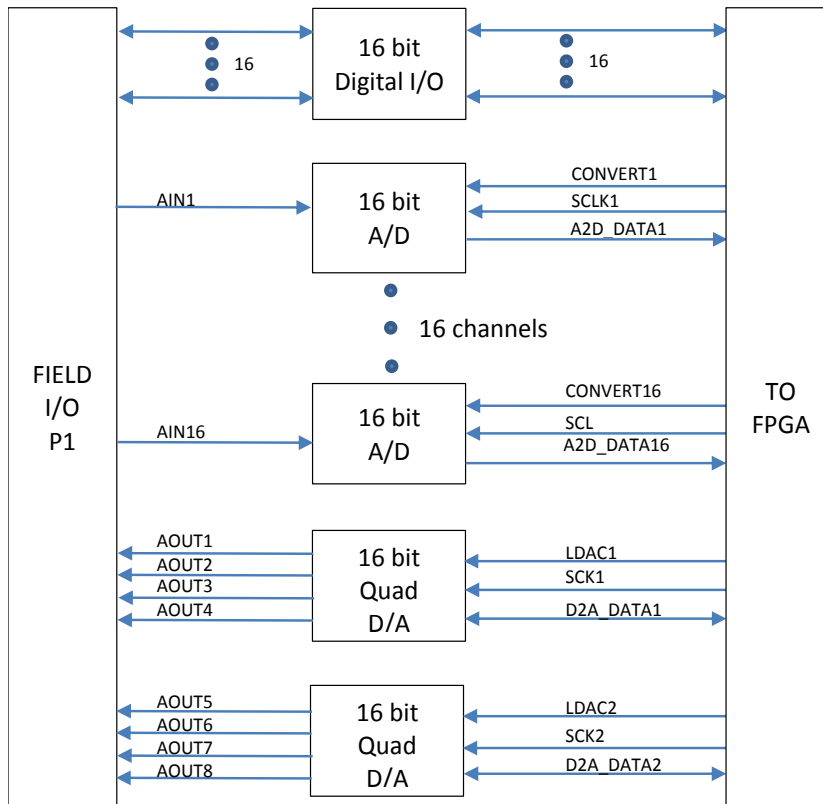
FIELD
I/O
P1

16
16 bit
Digital I/O
16

AIN1
16 bit
A/D
CONVERT1
SCLK1
A2D_DATA1

16 channels

AIN16
16 bit
A/D
CONVERT16
SCL
A2D_DATA16

AOUT1
AOUT2
AOUT3
AOUT4
16 bit
Quad
D/A
LDAC1
SCK1
D2A_DATA1

AOUT5
AOUT6
AOUT7
AOUT8
16 bit
Quad
D/A
LDAC2
SCK2
D2A_DATA2

TO
FPGA